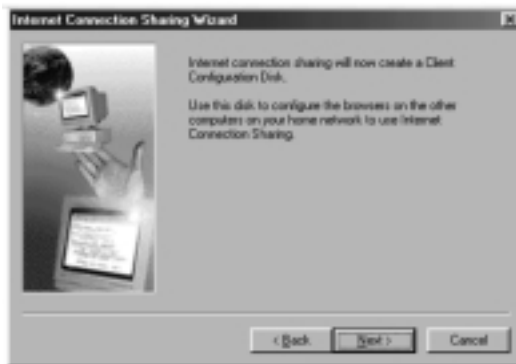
Internet Connection Sharing Wizard

Internet connection sharing will now create a Client Configuration Disk.

Use this disk to configure the browsers on the other computers on your home network to use Internet Connection Sharing.

< Back

Next >

Cancel